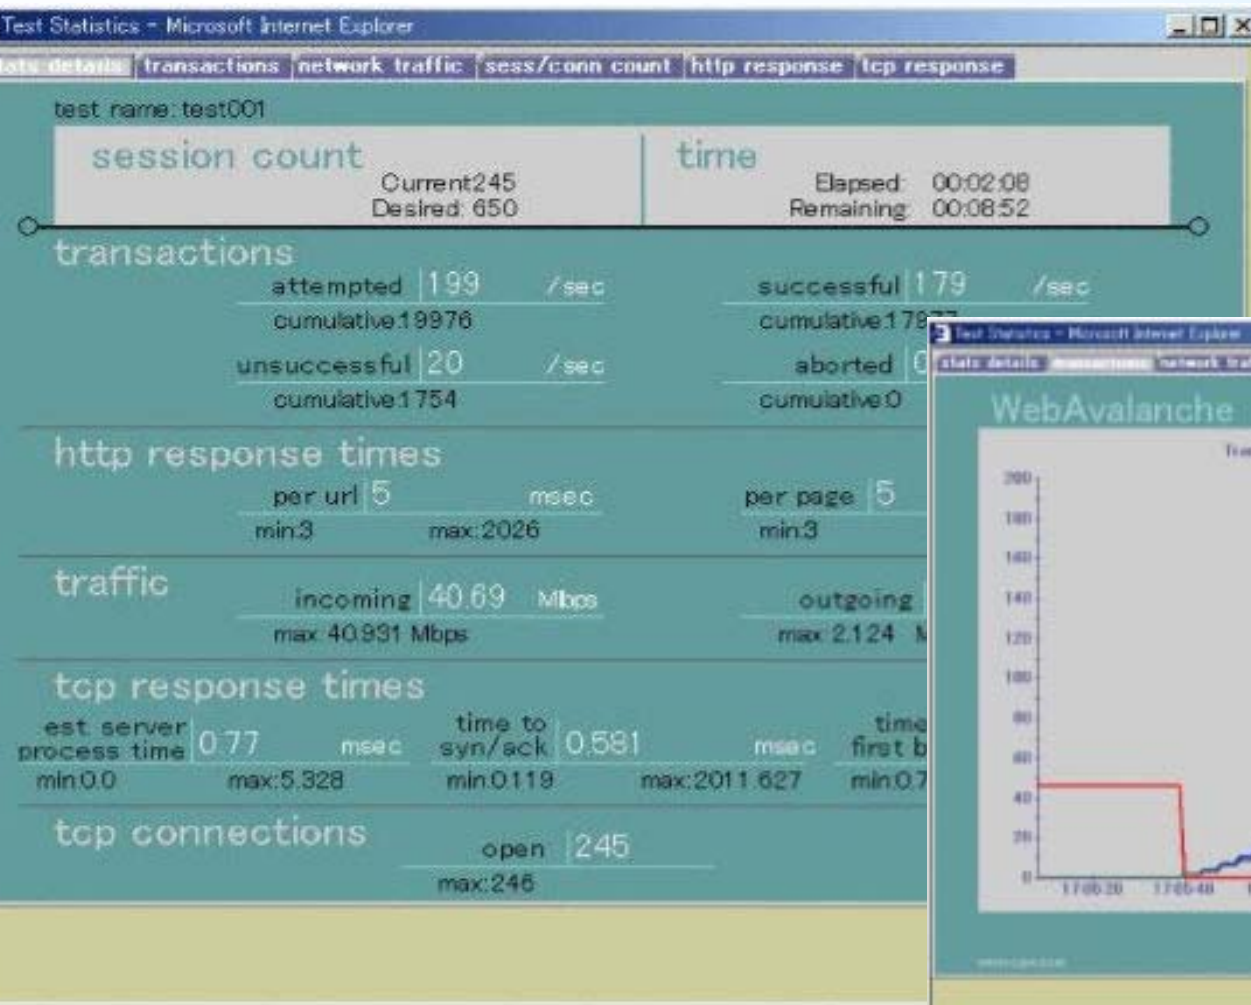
Test Statistics - Microsoft Internet Explorer

stats details | transactions | network traffic | sess/conn count | http response | tcp response

test name: test001

session count
Current:245
Desired: 650

time
Elapsed: 00:02:08
Remaining: 00:08:52

transactions

attempted 199 /sec
cumulative:19976

successful 179 /sec
cumulative:179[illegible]

unsuccessful 20 /sec
cumulative:1754

aborted 0
cumulative:0

http response times

per url 5 msec
min:3 max:2026

per page 5
min:3

traffic

incoming 40.69 Mbps
max: 40.931 Mbps

outgoing
max: 2.124 M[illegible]

tcp response times

est server process time 0.77 msec
min:0.0 max:5.328

time to syn/ack 0.581 msec
min:0.119 max:2011.627

time first b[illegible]
min:0.7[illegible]

tcp connections

open 245
max:246

Test Statistics - Microsoft Internet Explorer
stats details | transactions | network tra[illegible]

WebAvalanche

Tra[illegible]

200
180
160
140
120
100
80
60
40
20
0

17:05:20 17:05:40

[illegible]